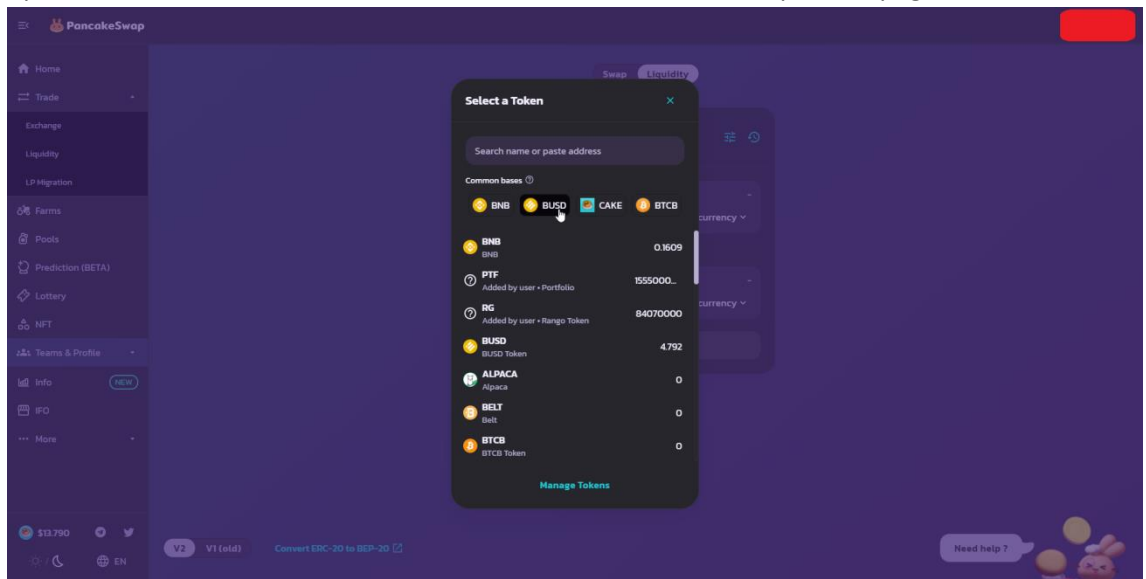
PancakeSwap

Home
Trade
Exchange
Liquidity
LP Migration
Farms
Pools
Prediction (BETA)
Lottery
NFT
Teams & Profile
Info NEW
IFO
More

$13.790
EN

Swap Liquidity

Select a Token
Search name or paste address
Common bases
BNB BUSD CAKE BTCB

BNB
BNB
0.1609

PTF
Added by user • Portfolio
1555000...

RG
Added by user • Rango Token
84070000

BUSD
BUSD Token
4.792

ALPACA
Alpaca
0

BELT
Belt
0

BTCB
BTCB Token
0

Manage Tokens

currency
currency

V2 V1 (old) Convert ERC-20 to BEP-20

Need help ?